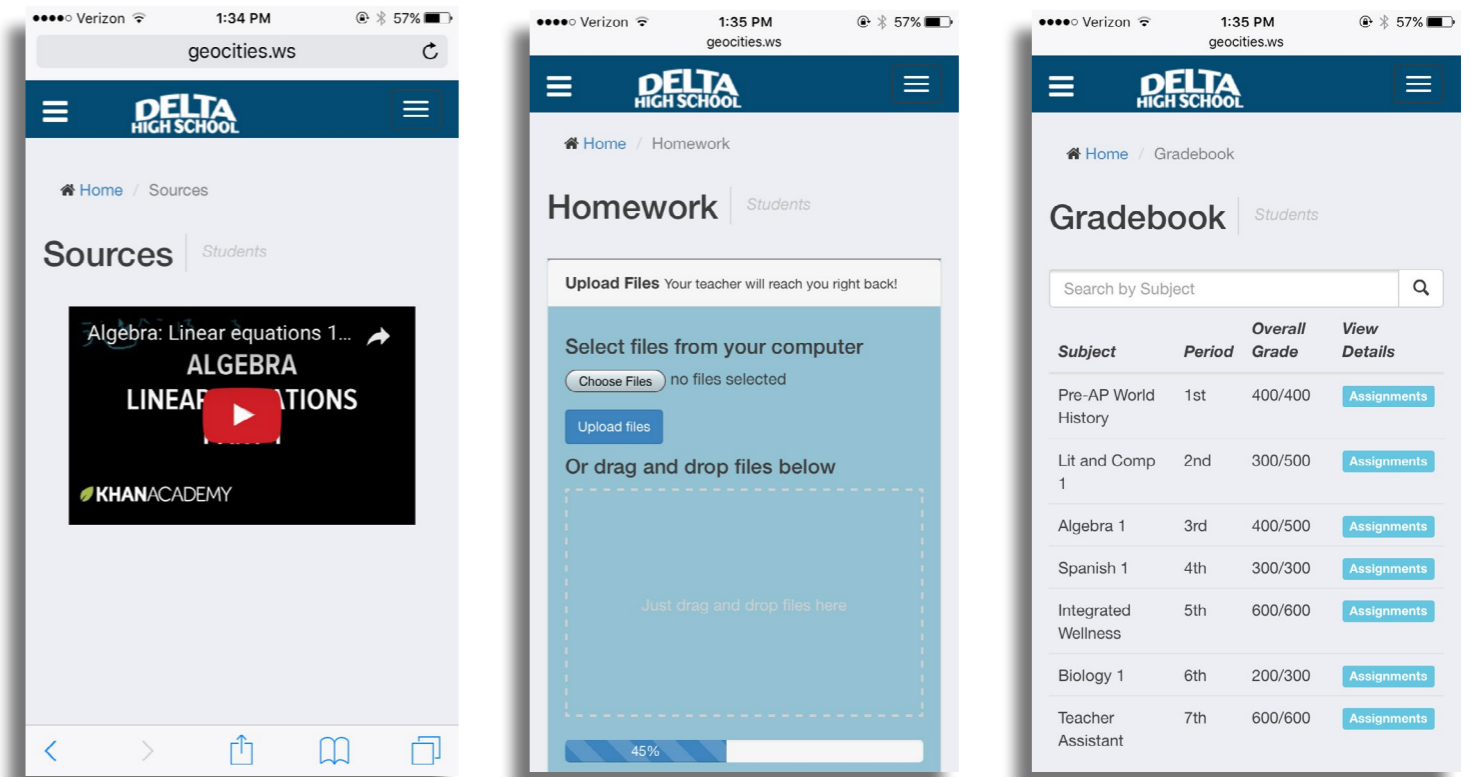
●●●●○ Verizon 1:34 PM 57%
geocities.ws

DELTA HIGH SCHOOL

Home / Sources

Sources Students

Algebra: Linear equations 1...
ALGEBRA
LINEAR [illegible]ATIONS
KHANACADEMY

●●●●○ Verizon 1:35 PM 57%
geocities.ws

DELTA HIGH SCHOOL

Home / Homework

Homework Students

Upload Files Your teacher will reach you right back!

Select files from your computer
Choose Files no files selected
Upload files
Or drag and drop files below

Just drag and drop files here

45%

●●●●○ Verizon 1:35 PM 57%
geocities.ws

DELTA HIGH SCHOOL

Home / Gradebook

Gradebook Students

Search by Subject

| Subject | Period | Overall Grade | View Details |
|---|---|---|---|
| Pre-AP World History | 1st | 400/400 | Assignments |
| Lit and Comp 1 | 2nd | 300/500 | Assignments |
| Algebra 1 | 3rd | 400/500 | Assignments |
| Spanish 1 | 4th | 300/300 | Assignments |
| Integrated Wellness | 5th | 600/600 | Assignments |
| Biology 1 | 6th | 200/300 | Assignments |
| Teacher Assistant | 7th | 600/600 | Assignments |